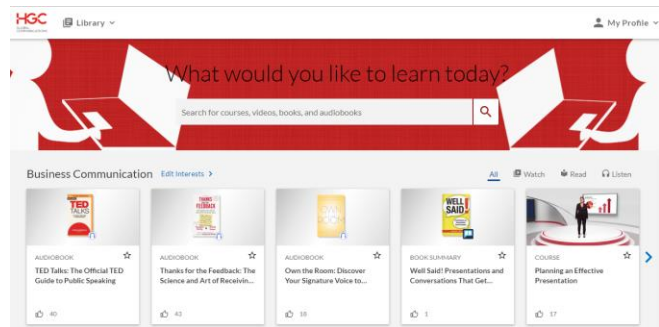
HGC

Library

My Profile

What would you like to learn today?

Search for courses, videos, books, and audiobooks

Business Communication Edit Interests >

All Watch Read Listen

TED TALKS

THANKS FOR THE FEEDBACK

WELL SAID!

AUDIOBOOK
TED Talks: The Official TED Guide to Public Speaking
40

AUDIOBOOK
Thanks for the Feedback: The Science and Art of Receivin...
43

AUDIOBOOK
Own the Room: Discover Your Signature Voice to...
18

BOOK SUMMARY
Well Said! Presentations and Conversations That Get...
1

COURSE
Planning an Effective Presentation
17